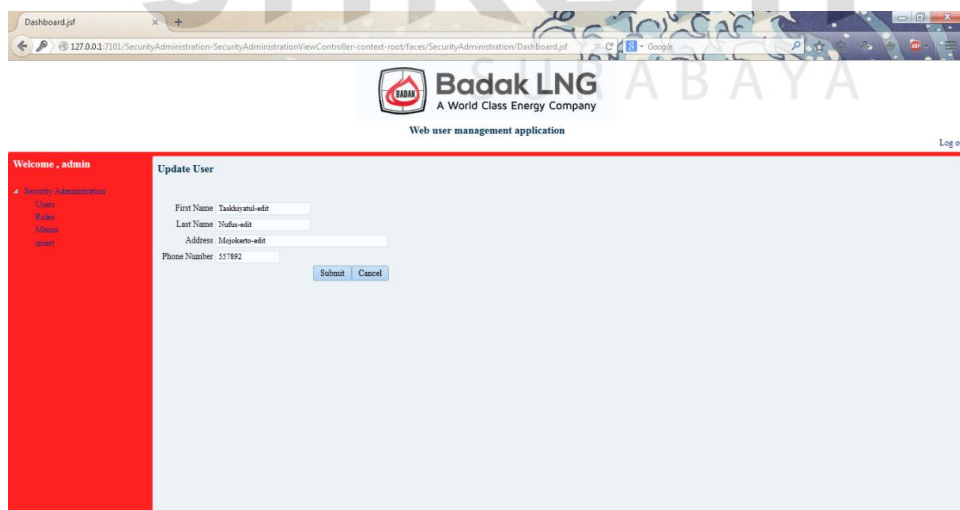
Dashboard.jsf
127.0.0.1:7101/SecurityAdministration-SecurityAdministrationViewController-context-root/faces/SecurityAdministration/Dashboard.jsf
Google

BADAK
Badak LNG
A World Class Energy Company
S U R A B A Y A

Web user management application

Log o

Welcome , admin

Security Administration
Users
Roles
Menus
insert

Update User

First Name Taskhiyatul-edit
Last Name Nufus-edit
Address Mojokerto-edit
Phone Number 557892

Submit Cancel